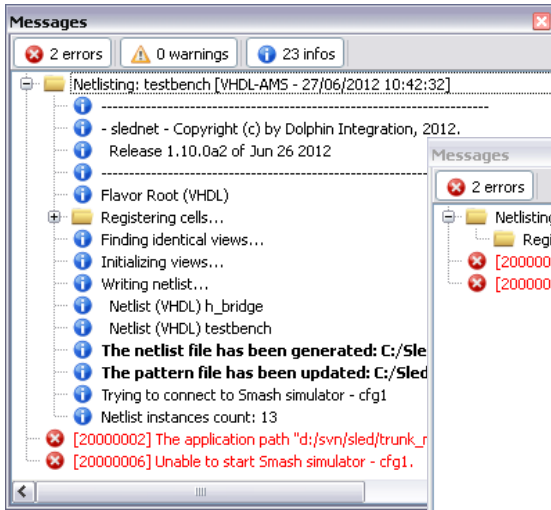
Messages

2 errors | 0 warnings | 23 infos

Netlisting: testbench [VHDL-AMS - 27/06/2012 10:42:32]
------------------------------------------------------------
- slednet - Copyright (c) by Dolphin Integration, 2012.
Release 1.10.0a2 of Jun 26 2012
------------------------------------------------------------
Flavor Root (VHDL)
Registering cells...
Finding identical views...
Initializing views...
Writing netlist...
Netlist (VHDL) h_bridge
Netlist (VHDL) testbench
**The netlist file has been generated: C:/Sled**
**The pattern file has been updated: C:/Sled**
Trying to connect to Smash simulator - cfg1
Netlist instances count: 13
[20000002] The application path "d:/svn/sled/trunk_r
[20000006] Unable to start Smash simulator - cfg1.

Messages

2 errors

Netlisting
Regi
[20000
[20000